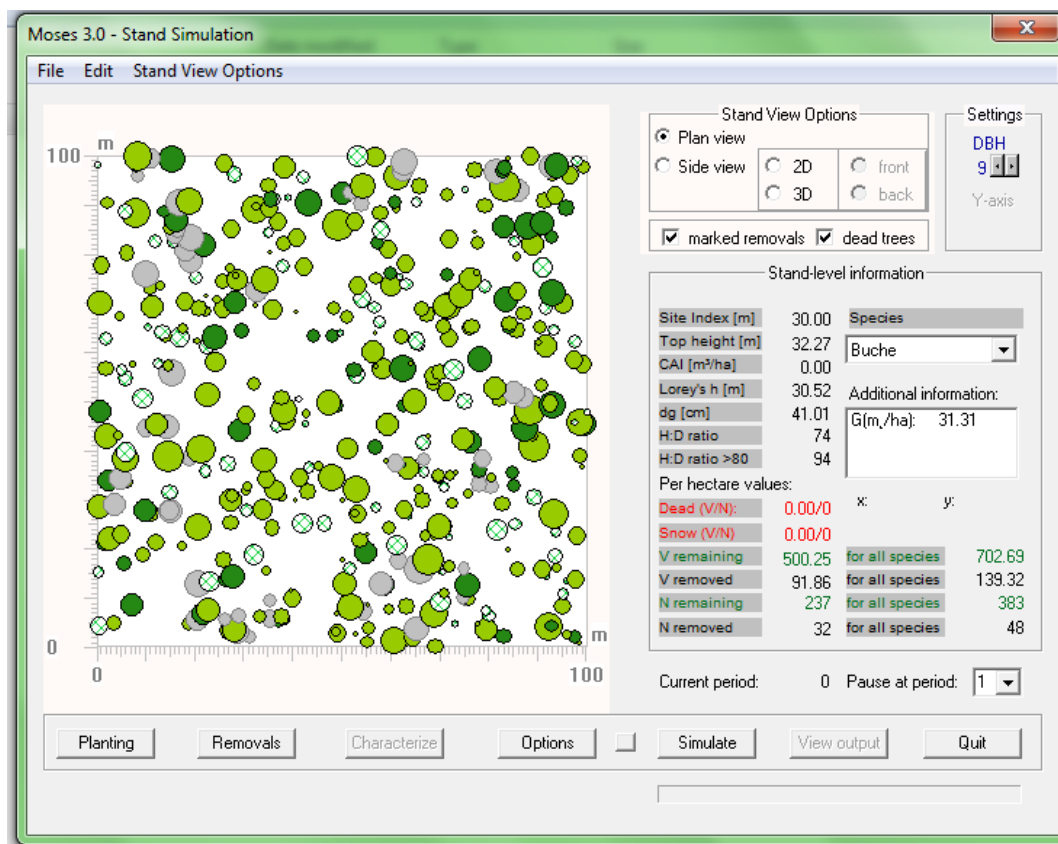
Moses 3.0 - Stand Simulation

File Edit Stand View Options

m
100
0
m
0
100

Stand View Options
Plan view
Side view
2D
3D
front
back
marked removals
dead trees

Settings
DBH
9
Y-axis

Stand-level information

| | | |
|---|---|---|
| Site Index [m] | 30.00 | Species |
| Top height [m] | 32.27 | Buche |
| CAI [m³/ha] | 0.00 | |
| Lorey's h [m] | 30.52 | Additional information: |
| dg [cm] | 41.01 | G(m,/ha): 31.31 |
| H:D ratio | 74 | |
| H:D ratio >80 | 94 | |

Per hectare values:
x: y:

| | | | |
|---|---|---|---|
| Dead (V/N): | 0.00/0 | | |
| Snow (V/N) | 0.00/0 | | |
| V remaining | 500.25 | for all species | 702.69 |
| V removed | 91.86 | for all species | 139.32 |
| N remaining | 237 | for all species | 383 |
| N removed | 32 | for all species | 48 |

Current period: 0 Pause at period: 1

Planting Removals Characterize Options Simulate View output Quit